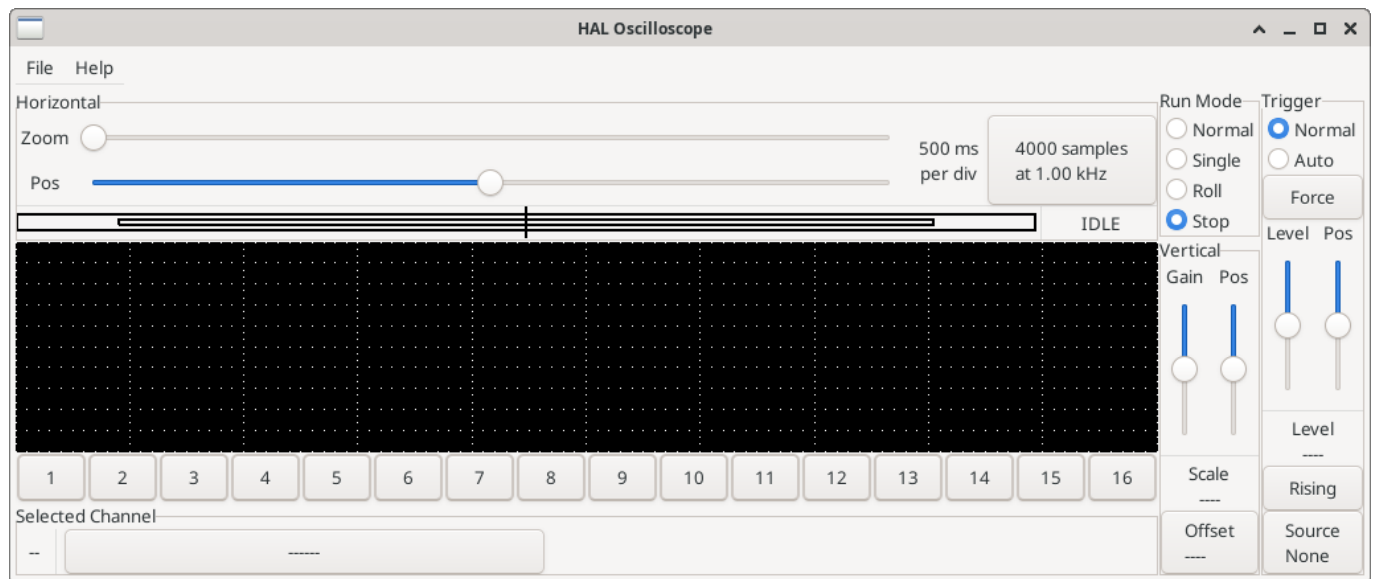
HAL Oscilloscope

File Help

Horizontal

Zoom

Pos

500 ms per div

4000 samples at 1.00 kHz

IDLE

Run Mode
Normal
Single
Roll
Stop

Trigger
Normal
Auto
Force

Level Pos

Vertical
Gain Pos

Level
----

Scale
----

Rising

Offset
----

Source
None

1 2 3 4 5 6 7 8 9 10 11 12 13 14 15 16

Selected Channel

--

------